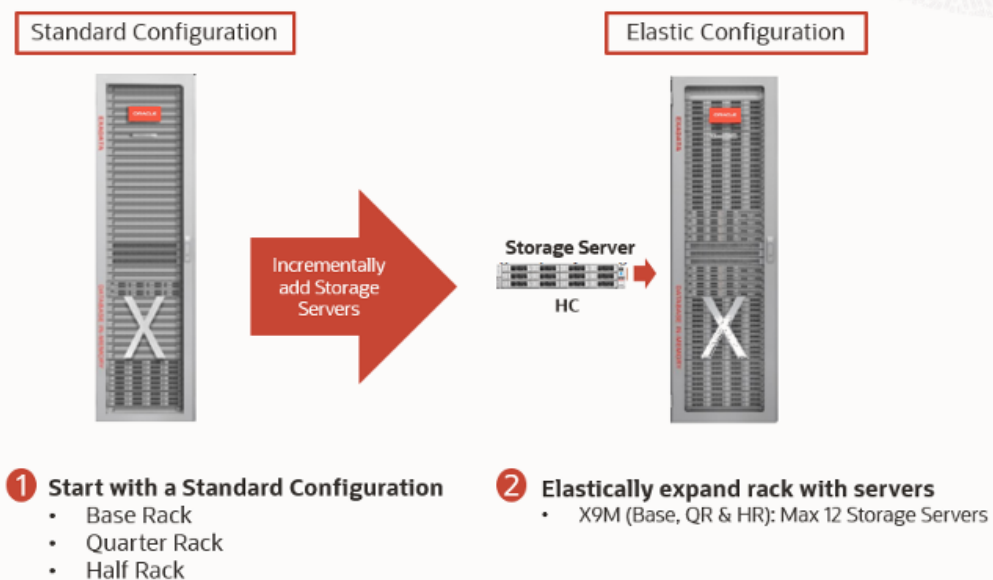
Standard Configuration

Elastic Configuration

ORACLE

EXADATA

DATABASE IN-MEMORY

X

Incrementally add Storage Servers

Storage Server

HC

ORACLE

EXADATA

DATABASE IN-MEMORY

X

1 Start with a Standard Configuration
- Base Rack
- Quarter Rack
- Half Rack

2 Elastically expand rack with servers
- X9M (Base, QR & HR): Max 12 Storage Servers